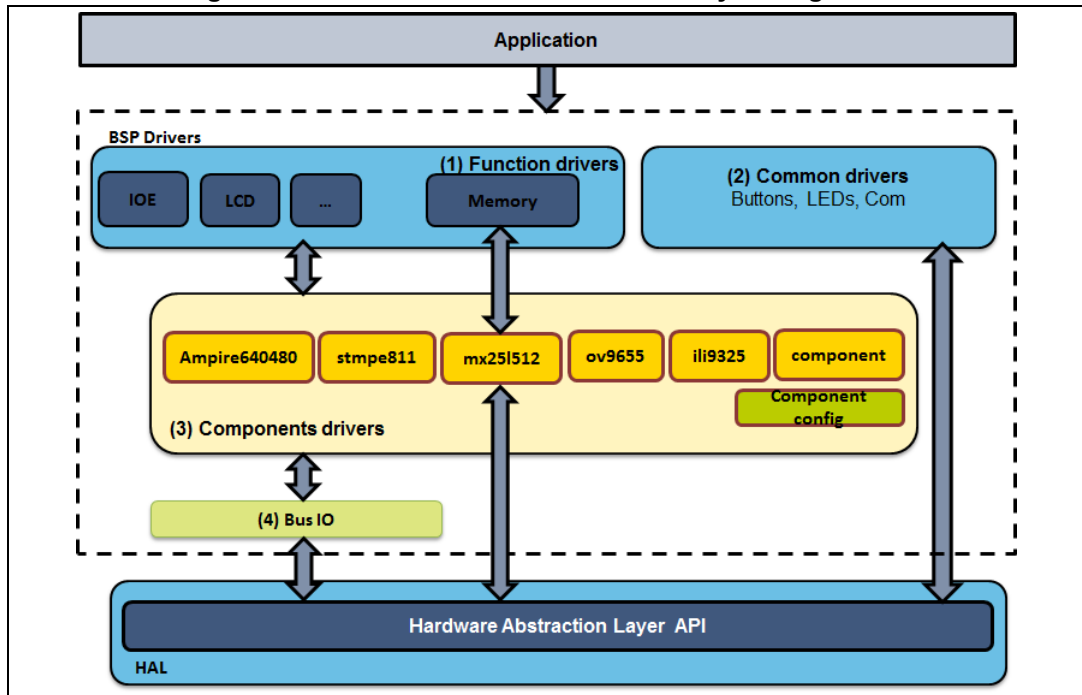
Application

BSP Drivers

(1) Function drivers

IOE

LCD

...

Memory

(2) Common drivers
Buttons, LEDs, Com

Ampire640480

stmpe811

mx25l512

ov9655

ili9325

component

Component config

(3) Components drivers

(4) Bus IO

Hardware Abstraction Layer API

HAL